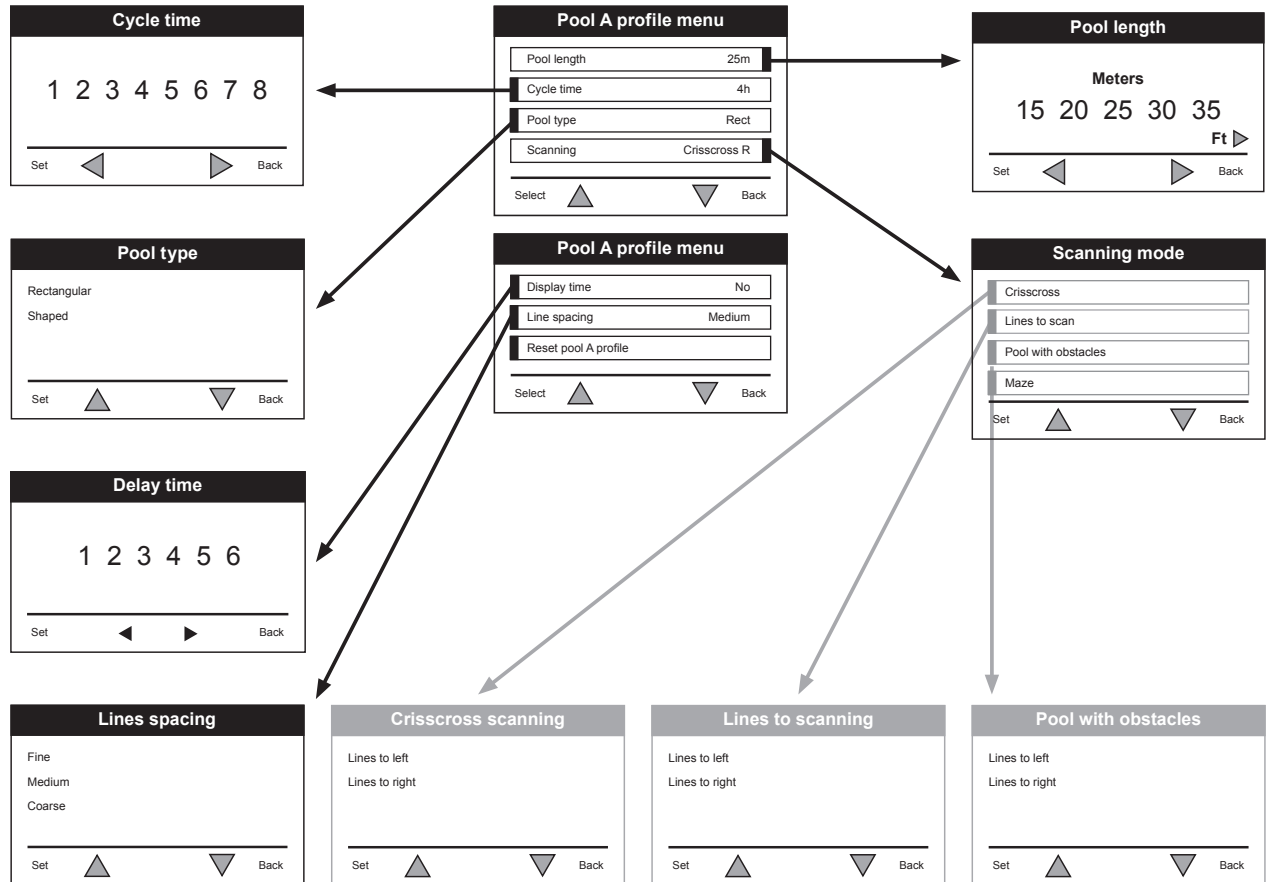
Cycle time

1 2 3 4 5 6 7 8

Set Back

Pool A profile menu

| Pool length | 25m |
|---|---|
| Cycle time | 4h |
| Pool type | Rect |
| Scanning | Crisscross R |

Select Back

Pool length

Meters

15 20 25 30 35

Ft

Set Back

Pool type

Rectangular

Shaped

Set Back

Pool A profile menu

| Display time | No |
|---|---|
| Line spacing | Medium |
| Reset pool A profile | |

Select Back

Scanning mode

Crisscross

Lines to scan

Pool with obstacles

Maze

Set Back

Delay time

1 2 3 4 5 6

Set Back

Lines spacing

Fine

Medium

Coarse

Set Back

Crisscross scanning

Lines to left

Lines to right

Set Back

Lines to scanning

Lines to left

Lines to right

Set Back

Pool with obstacles

Lines to left

Lines to right

Set Back